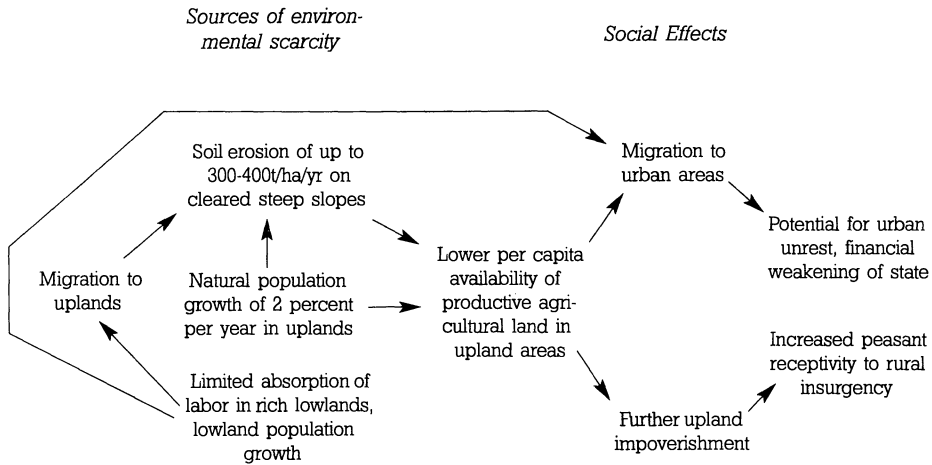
Sources of environmental scarcity

Social Effects

Soil erosion of up to 300-400t/ha/yr on cleared steep slopes

Migration to urban areas

Potential for urban unrest, financial weakening of state

Migration to uplands

Natural population growth of 2 percent per year in uplands

Lower per capita availability of productive agricultural land in upland areas

Increased peasant receptivity to rural insurgency

Limited absorption of labor in rich lowlands, lowland population growth

Further upland impoverishment